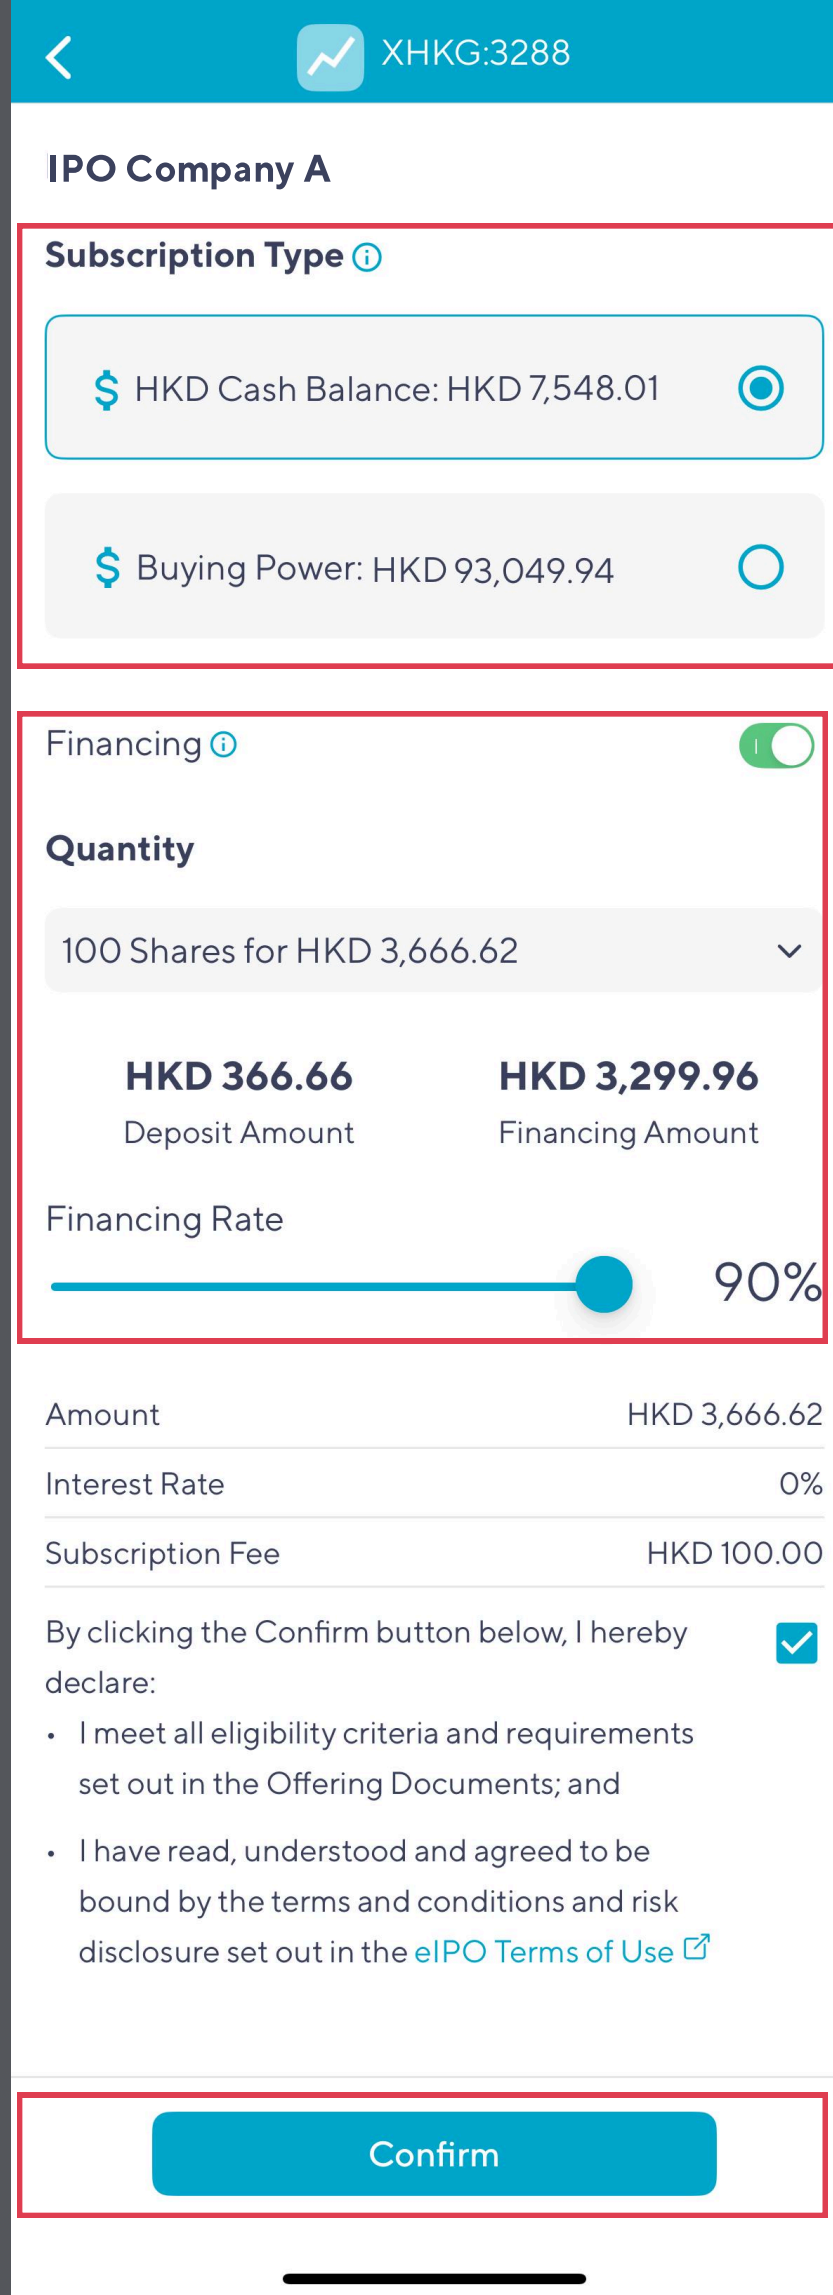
XHKG:3288

IPO Company A

Subscription Type

\$ HKD Cash Balance: HKD 7,548.01

\$ Buying Power: HKD 93,049.94

Financing

Quantity

100 Shares for HKD 3,666.62

HKD 366.66
Deposit Amount

HKD 3,299.96
Financing Amount

Financing Rate

90%

| Amount | HKD 3,666.62 |
|---|---|
| Interest Rate | 0% |
| Subscription Fee | HKD 100.00 |

By clicking the Confirm button below, I hereby declare:

• I meet all eligibility criteria and requirements set out in the Offering Documents; and

• I have read, understood and agreed to be bound by the terms and conditions and risk disclosure set out in the eIPO Terms of Use

Confirm